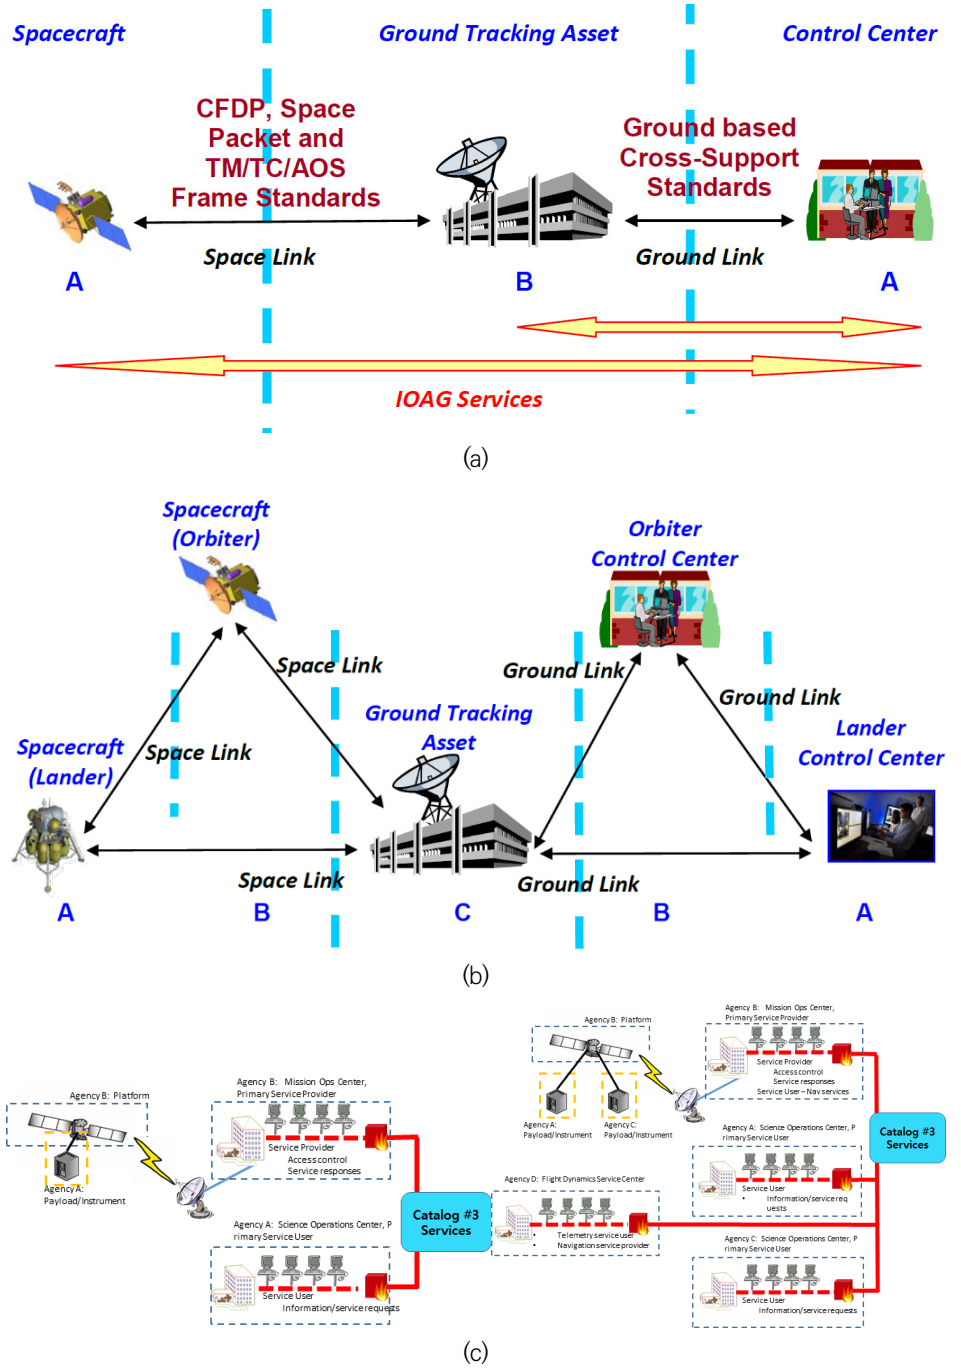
Spacecraft

Ground Tracking Asset

Control Center

CFDP, Space Packet and TM/TC/AOS Frame Standards

Ground based Cross-Support Standards

Space Link

Ground Link

A

B

A

IOAG Services

(a)

Spacecraft (Orbiter)

Orbiter Control Center

Space Link

Ground Link

Ground Link

Ground Tracking Asset

Lander Control Center

Spacecraft (Lander)

Space Link

Space Link

Ground Link

A

B

C

B

A

(b)

Agency B: Platform

Agency A: Payload/Instrument

Agency B: Mission Ops Center, Primary Service Provider

Service Provider
Access control
Service responses

Agency A: Science Operations Center, Primary Service User

Service User
Information/service requests

Catalog #3 Services

Agency B: Platform

Agency A: Payload/Instrument

Agency C: Payload/Instrument

Agency D: Flight Dynamics Service Center

Telemetry service user
Navigation service provider

Agency B: Mission Ops Center, Primary Service Provider

Service Provider
Access control
Service responses
Service User – Nav services

Agency A: Science Operations Center, Primary Service User

Service User
Information/service requests

Agency C: Science Operations Center, Primary Service User

Service User
Information/service requests

Catalog #3 Services

(c)